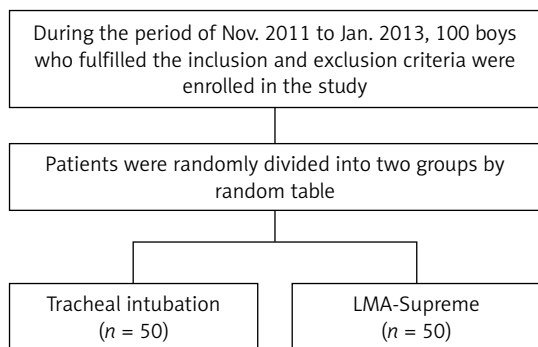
During the period of Nov. 2011 to Jan. 2013, 100 boys who fulfilled the inclusion and exclusion criteria were enrolled in the study

Patients were randomly divided into two groups by random table

Tracheal intubation
($n$ = 50)

LMA-Supreme
($n$ = 50)